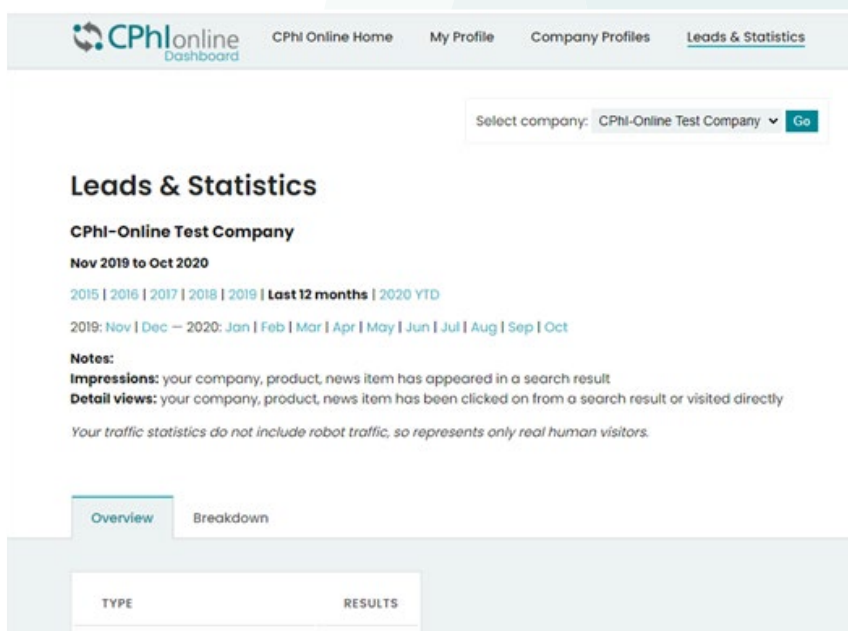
CPhIonline Dashboard

CPhI Online Home | My Profile | Company Profiles | Leads & Statistics

Select company: CPhI-Online Test Company | Go

Leads & Statistics

CPhI-Online Test Company

Nov 2019 to Oct 2020

2015 | 2016 | 2017 | 2018 | 2019 | Last 12 months | 2020 YTD

2019: Nov | Dec — 2020: Jan | Feb | Mar | Apr | May | Jun | Jul | Aug | Sep | Oct

Notes:
Impressions: your company, product, news item has appeared in a search result
Detail views: your company, product, news item has been clicked on from a search result or visited directly

Your traffic statistics do not include robot traffic, so represents only real human visitors.

Overview | Breakdown

| TYPE | RESULTS |
|---|---|